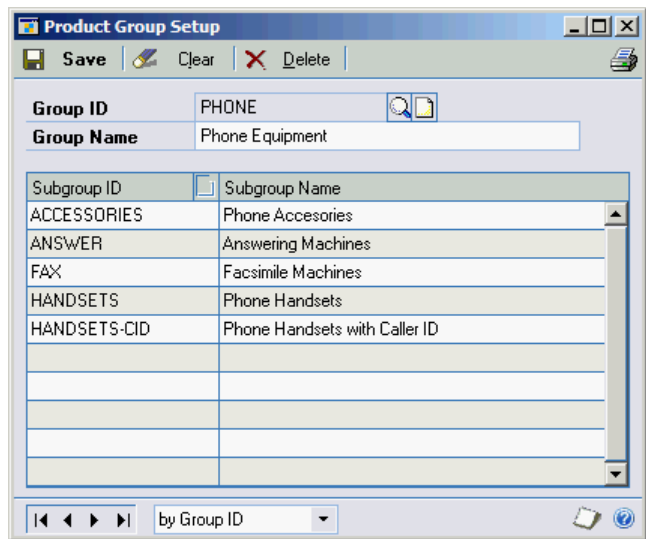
Product Group Setup

Save Clear Delete

Group ID PHONE

Group Name Phone Equipment

| Subgroup ID | Subgroup Name |
|---|---|
| ACCESSORIES | Phone Accesories |
| ANSWER | Answering Machines |
| FAX | Facsimile Machines |
| HANDSETS | Phone Handsets |
| HANDSETS-CID | Phone Handsets with Caller ID |
| | |
| | |
| | |
| | |
| | |

by Group ID